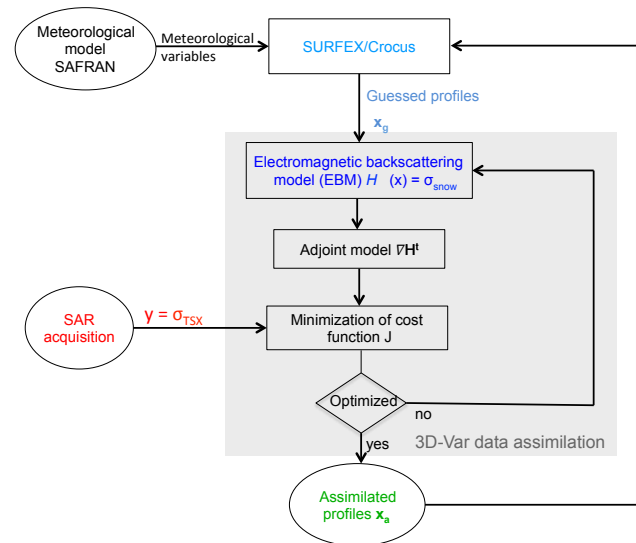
Meteorological model SAFRAN

Meteorological variables

SURFEX/Crocus

Guessed profiles

$\mathbf{x}_g$

Electromagnetic backscattering model (EBM) $H$ (x) = $\sigma_{snow}$

Adjoint model $\nabla\mathbf{H}^t$

SAR acquisition

y = $\sigma_{TSX}$

Minimization of cost function J

Optimized

no

yes

3D-Var data assimilation

Assimilated profiles $\mathbf{x}_a$